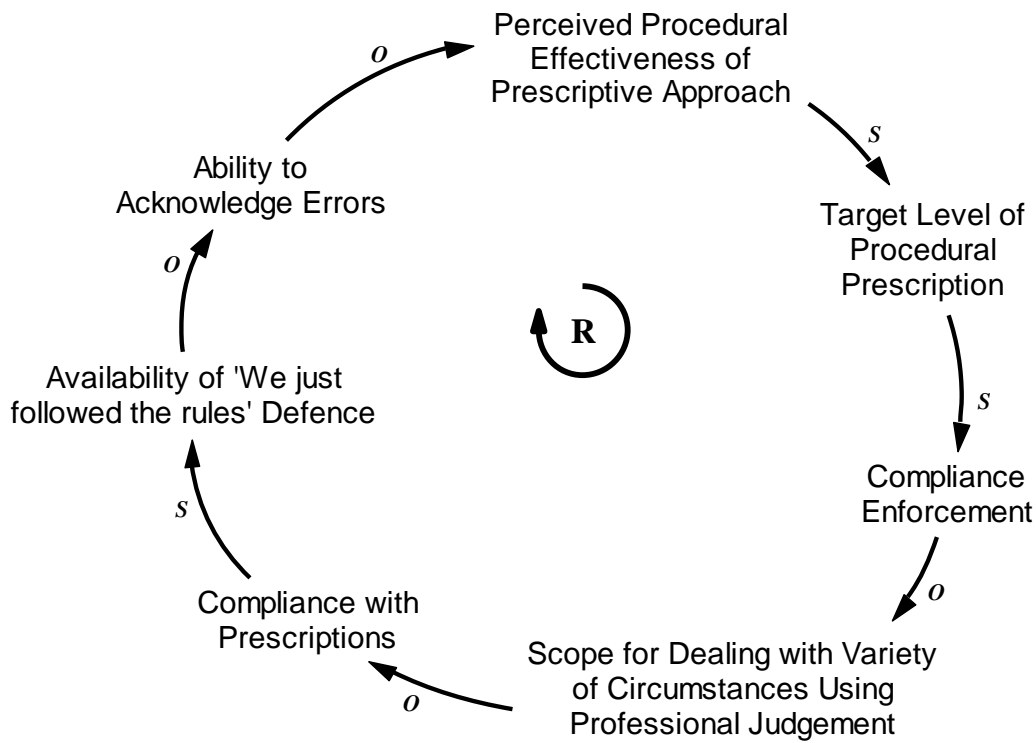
Perceived Procedural Effectiveness of Prescriptive Approach

s

Target Level of Procedural Prescription

s

Compliance Enforcement

o

Scope for Dealing with Variety of Circumstances Using Professional Judgement

o

Compliance with Prescriptions

s

Availability of 'We just followed the rules' Defence

o

Ability to Acknowledge Errors

o

R